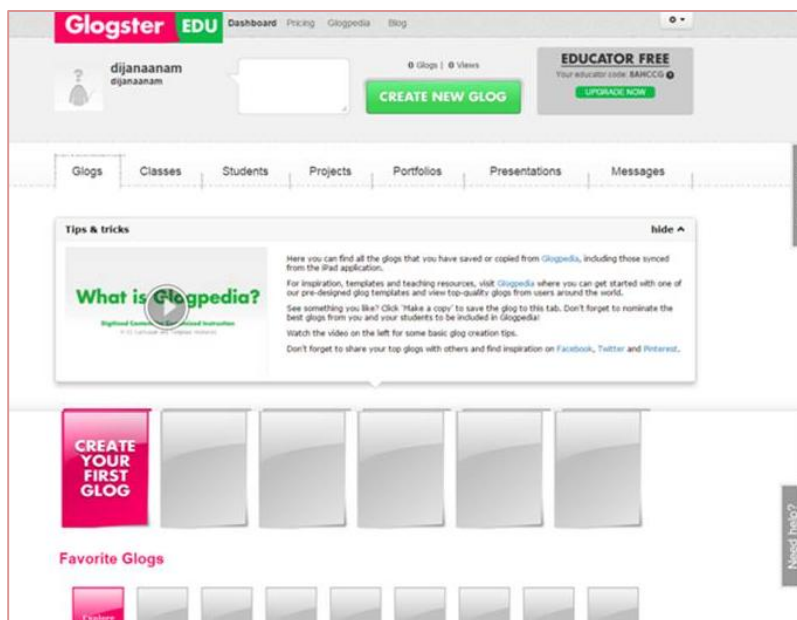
Glogster EDU Dashboard Pricing Glogpedia Blog

dijanaanam
dijanaanam

0 Glogs | 0 Views

CREATE NEW GLOG

EDUCATOR FREE
Your educator code: BAHCCG
UPGRADE NOW

Glogs Classes Students Projects Portfolios Presentations Messages

Tips & tricks hide

What is Glogpedia?
Digitized Content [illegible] Instruction

Here you can find all the glogs that you have saved or copied from Glogpedia, including those synced from the iPad application.

For inspiration, templates and teaching resources, visit Glogpedia where you can get started with one of our pre-designed glog templates and view top-quality glogs from users around the world.

See something you like? Click 'Make a copy' to save the glog to this tab. Don't forget to nominate the best glogs from you and your students to be included in Glogpedia!

Watch the video on the left for some basic glog creation tips.

Don't forget to share your top glogs with others and find inspiration on Facebook, Twitter and Pinterest.

CREATE YOUR FIRST GLOG

Favorite Glogs

Need help?